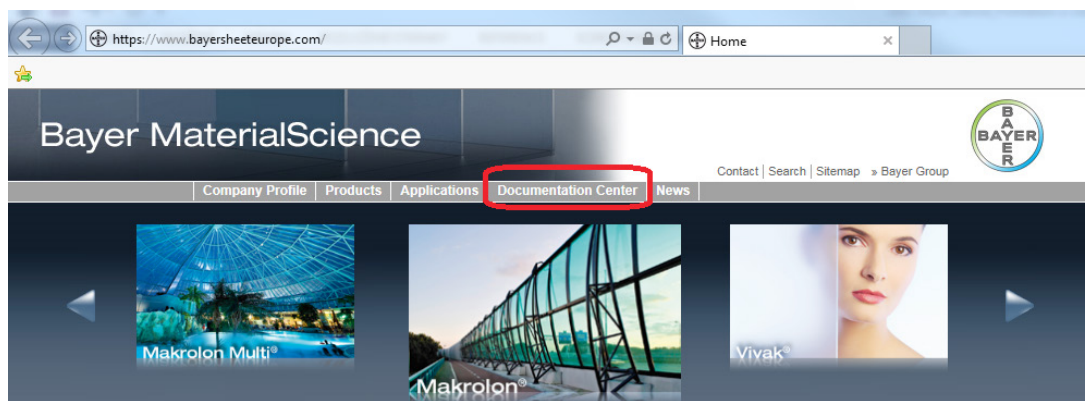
https://www.bayersheeteurope.com/

Home

Bayer MaterialScience

BAYER

Contact | Search | Sitemap » Bayer Group

Company Profile | Products | Applications | Documentation Center | News

Makrolon Multi®

Makrolon®

Vivak®